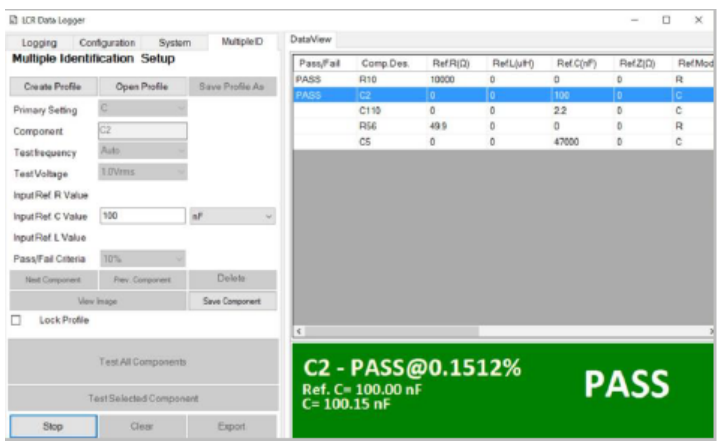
LCR Data Logger

Logging | Configuration | System | MultipleID

Multiple Identification Setup

Create Profile | Open Profile | Save Profile As

Primary Setting: C

Component: C2

Test frequency: Auto

Test Voltage: 1.0Vrms

Input Ref. R Value

Input Ref. C Value: 100 | nF

Input Ref. L Value

Pass/Fail Criteria: 10%

Next Component | Prev. Component | Delete

View Image | Save Component

Lock Profile

Test All Components

Test Selected Component

Stop | Clear | Export

DataView

| Pass/Fail | Comp.Des. | Ref.R(Ω) | Ref.L(uH) | Ref.C(nF) | Ref.Z(Ω) | Ref.Mod |
|---|---|---|---|---|---|---|
| PASS | R10 | 10000 | 0 | 0 | 0 | R |
| PASS | C2 | 0 | 0 | 100 | 0 | C |
| | C110 | 0 | 0 | 2.2 | 0 | C |
| | R56 | 49.9 | 0 | 0 | 0 | R |
| | C5 | 0 | 0 | 47000 | 0 | C |

C2 - PASS@0.1512%
Ref. C= 100.00 nF
C= 100.15 nF

PASS